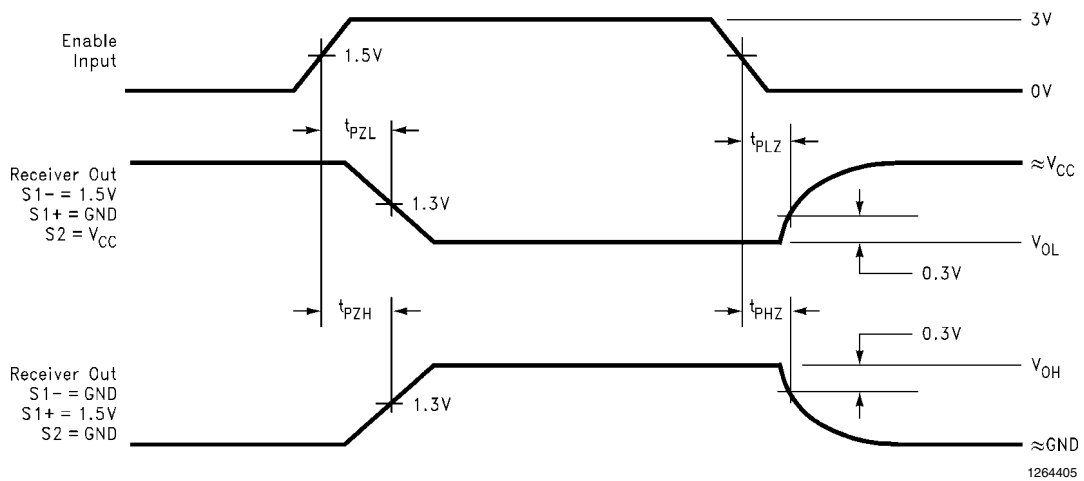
Enable Input

1.5V

3V

0V

$t_{PZL}$

$t_{PLZ}$

Receiver Out
S1− = 1.5V
S1+ = GND
S2 = $V_{CC}$

1.3V

$\approx V_{CC}$

$V_{OL}$

0.3V

$t_{PZH}$

$t_{PHZ}$

0.3V

Receiver Out
S1− = GND
S1+ = 1.5V
S2 = GND

1.3V

$V_{OH}$

$\approx$GND

1264405